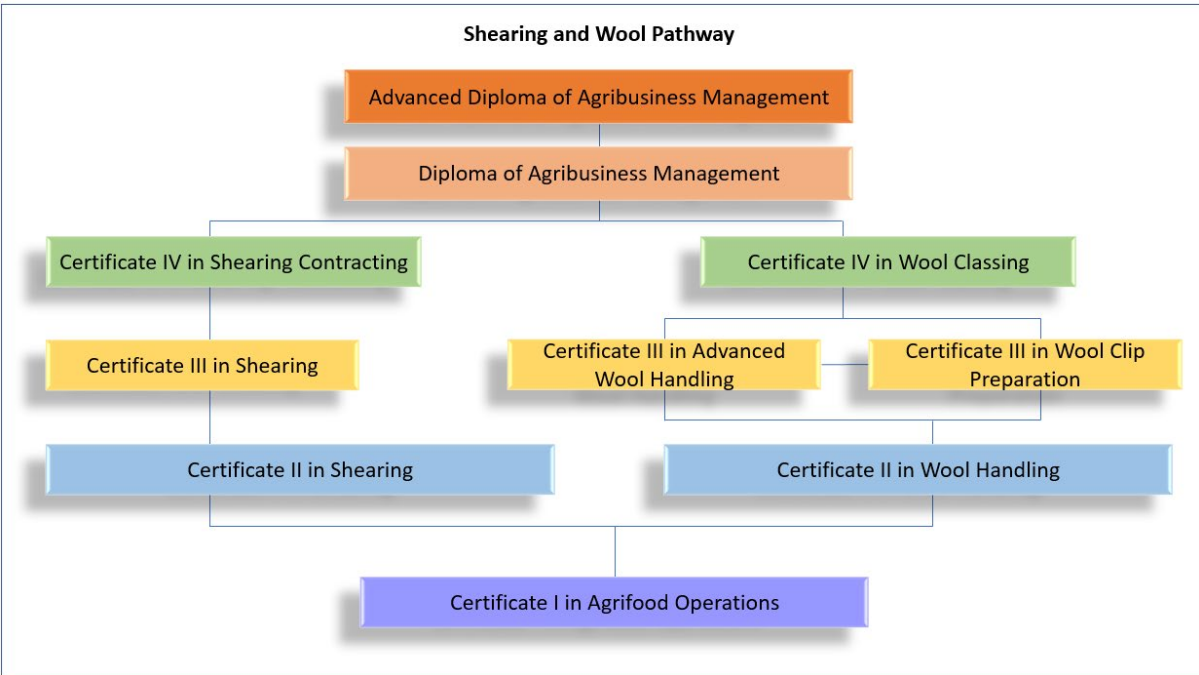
Shearing and Wool Pathway

Advanced Diploma of Agribusiness Management

Diploma of Agribusiness Management

Certificate IV in Shearing Contracting

Certificate IV in Wool Classing

Certificate III in Shearing

Certificate III in Advanced Wool Handling

Certificate III in Wool Clip Preparation

Certificate II in Shearing

Certificate II in Wool Handling

Certificate I in Agrifood Operations